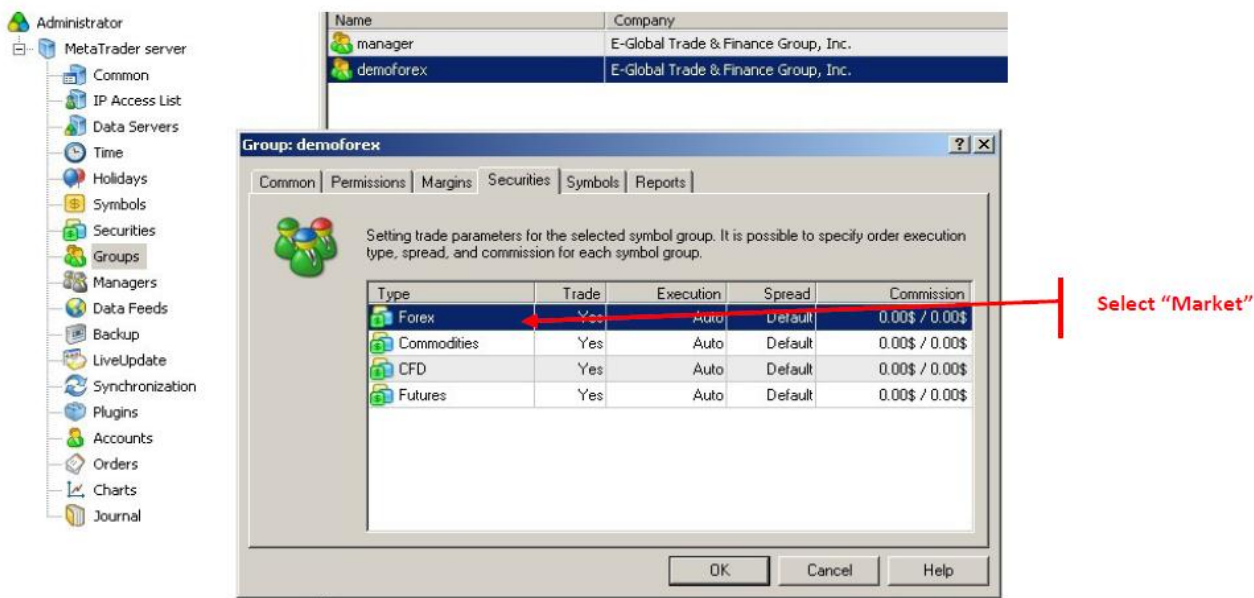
Administrator
MetaTrader server
Common
IP Access List
Data Servers
Time
Holidays
Symbols
Securities
Groups
Managers
Data Feeds
Backup
LiveUpdate
Synchronization
Plugins
Accounts
Orders
Charts
Journal

| Name | Company |
|---|---|
| manager | E-Global Trade & Finance Group, Inc. |
| demoforex | E-Global Trade & Finance Group, Inc. |

Group: demoforex
? X
Common | Permissions | Margins | Securities | Symbols | Reports

Setting trade parameters for the selected symbol group. It is possible to specify order execution type, spread, and commission for each symbol group.

| Type | Trade | Execution | Spread | Commission |
|---|---|---|---|---|
| Forex | Yes | Auto | Default | 0.00$ / 0.00$ |
| Commodities | Yes | Auto | Default | 0.00$ / 0.00$ |
| CFD | Yes | Auto | Default | 0.00$ / 0.00$ |
| Futures | Yes | Auto | Default | 0.00$ / 0.00$ |

Select “Market”

OK
Cancel
Help